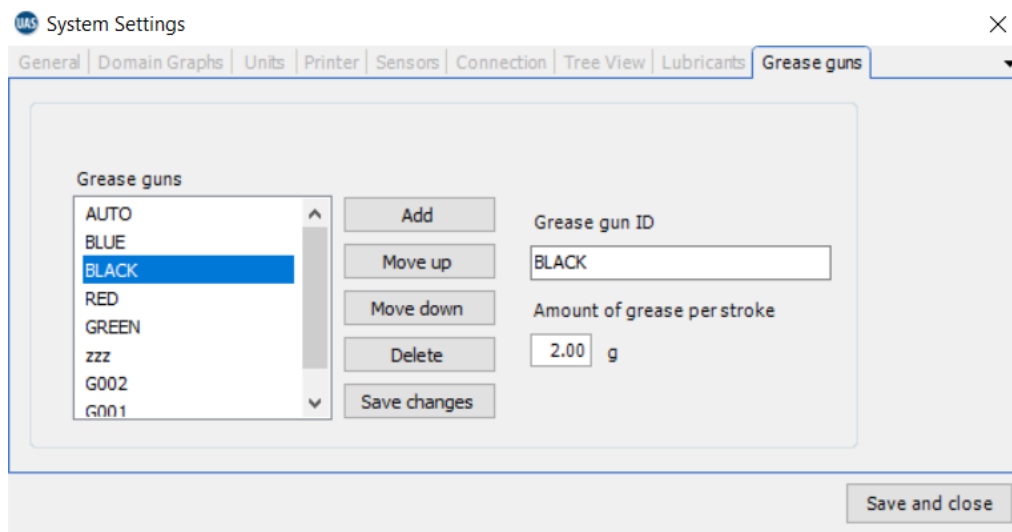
UAS System Settings

General | Domain Graphs | Units | Printer | Sensors | Connection | Tree View | Lubricants | Grease guns

Grease guns

AUTO
BLUE
BLACK
RED
GREEN
zzz
G002
G001

Add
Move up
Move down
Delete
Save changes

Grease gun ID

BLACK

Amount of grease per stroke

2.00 g

Save and close